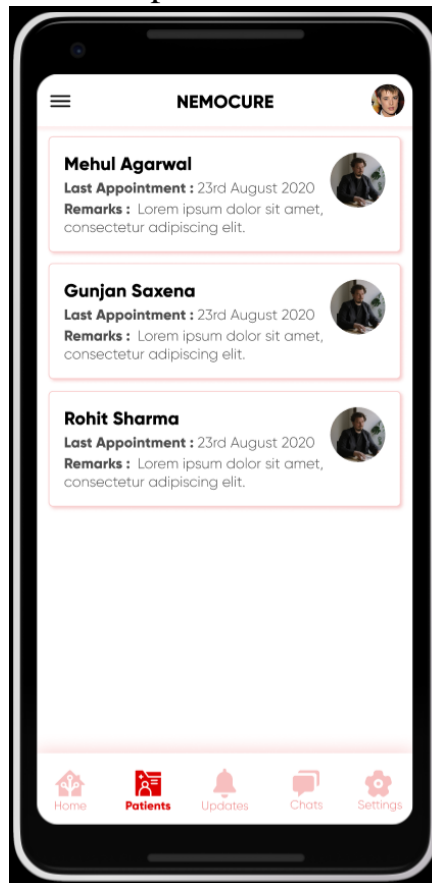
NEMOCURE

Mehul Agarwal
Last Appointment : 23rd August 2020
Remarks : Lorem ipsum dolor sit amet, consectetur adipiscing elit.

Gunjan Saxena
Last Appointment : 23rd August 2020
Remarks : Lorem ipsum dolor sit amet, consectetur adipiscing elit.

Rohit Sharma
Last Appointment : 23rd August 2020
Remarks : Lorem ipsum dolor sit amet, consectetur adipiscing elit.

Home
Patients
Updates
Chats
Settings